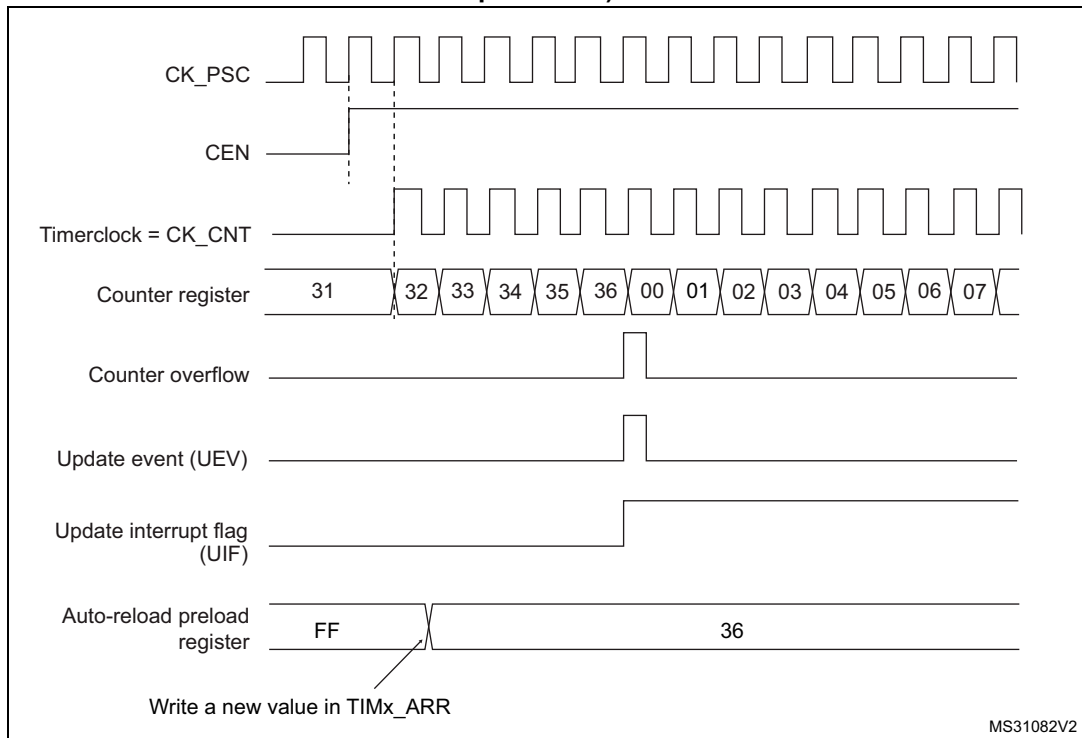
CK_PSC

CEN

Timerclock = CK_CNT

Counter register

31 32 33 34 35 36 00 01 02 03 04 05 06 07

Counter overflow

Update event (UEV)

Update interrupt flag (UIF)

Auto-reload preload register

FF

36

Write a new value in TIMx_ARR

MS31082V2